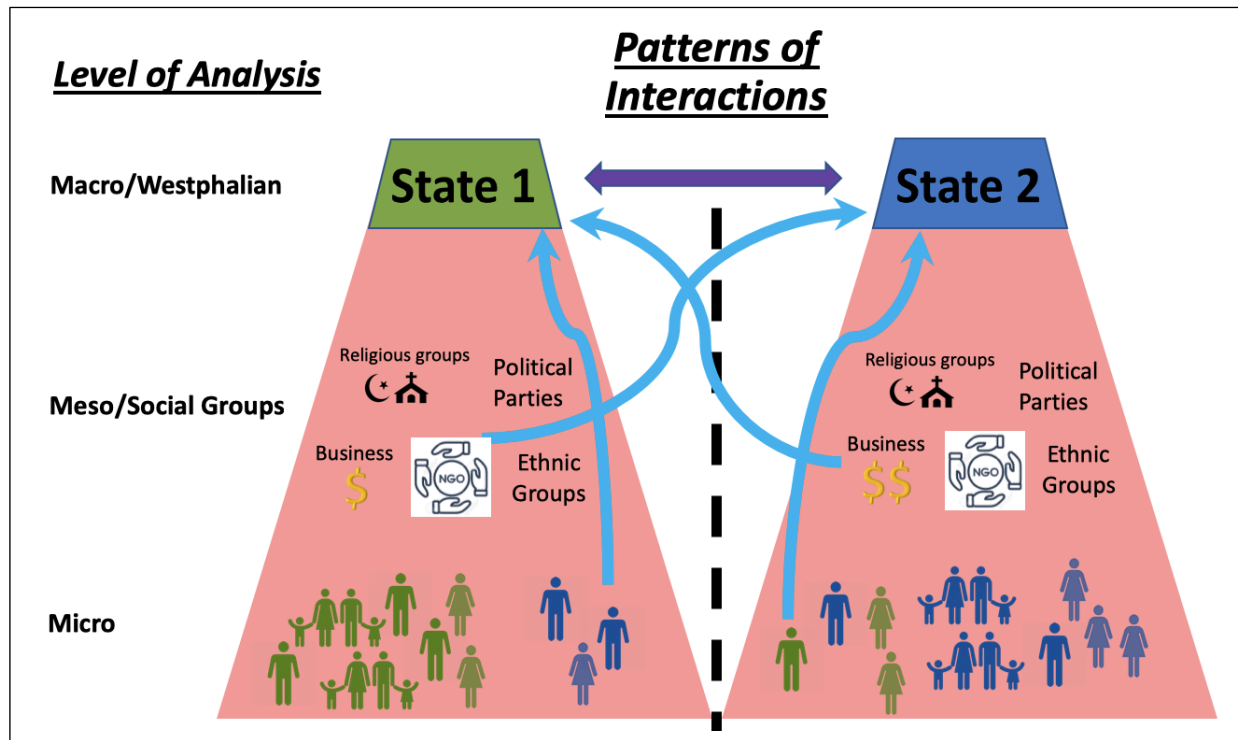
Level of Analysis

Patterns of Interactions

Macro/Westphalian

State 1

State 2

Meso/Social Groups

Religious groups

Political Parties

Business

$

NGO

Ethnic Groups

Religious groups

Political Parties

Business

$$

NGO

Ethnic Groups

Micro